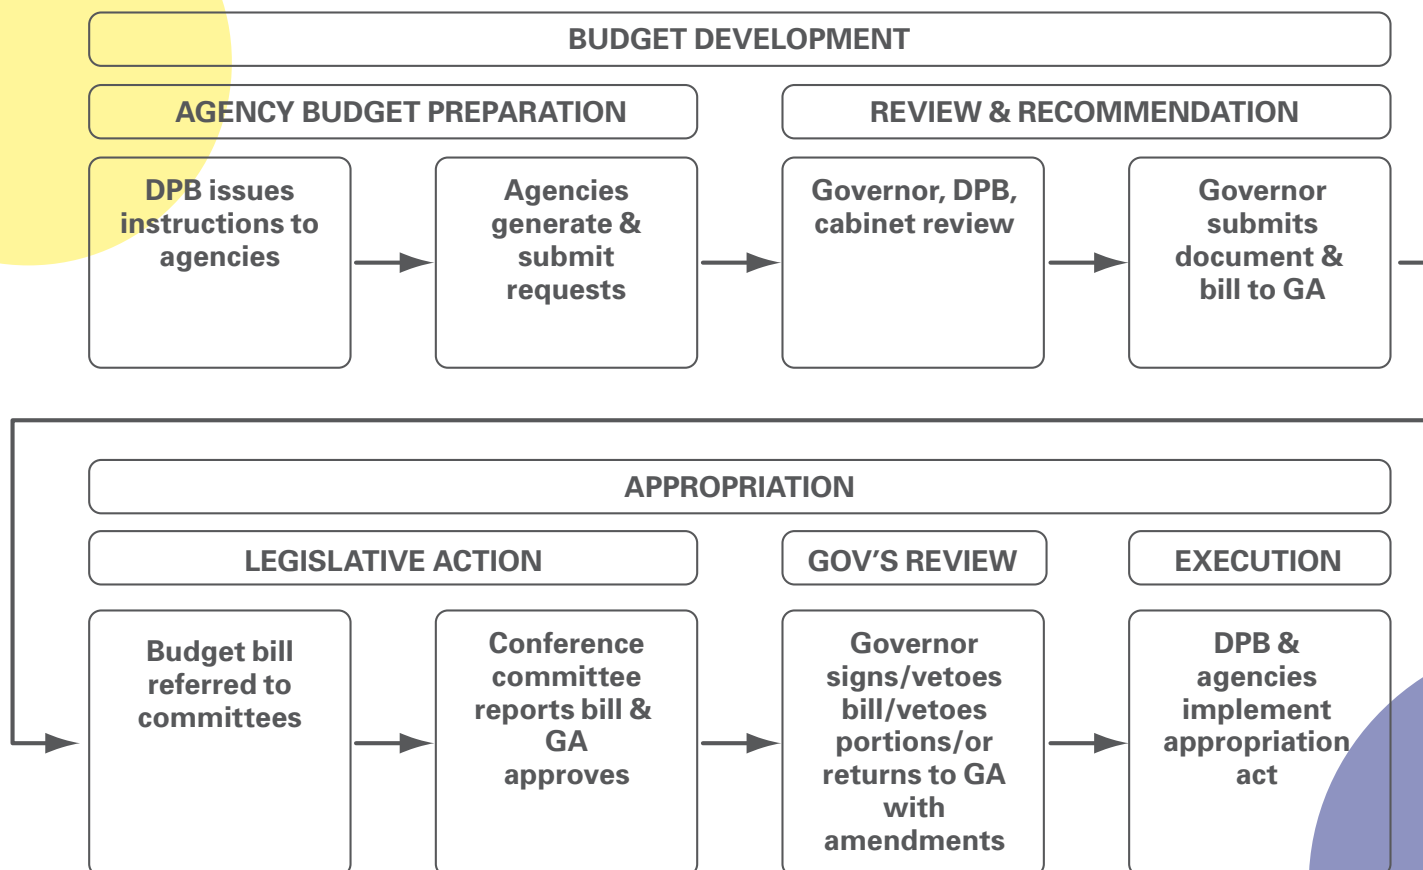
BUDGET DEVELOPMENT

AGENCY BUDGET PREPARATION

REVIEW & RECOMMENDATION

DPB issues instructions to agencies

Agencies generate & submit requests

Governor, DPB, cabinet review

Governor submits document & bill to GA

APPROPRIATION

LEGISLATIVE ACTION

GOV'S REVIEW

EXECUTION

Budget bill referred to committees

Conference committee reports bill & GA approves

Governor signs/vetoes bill/vetoes portions/or returns to GA with amendments

DPB & agencies implement appropriation act